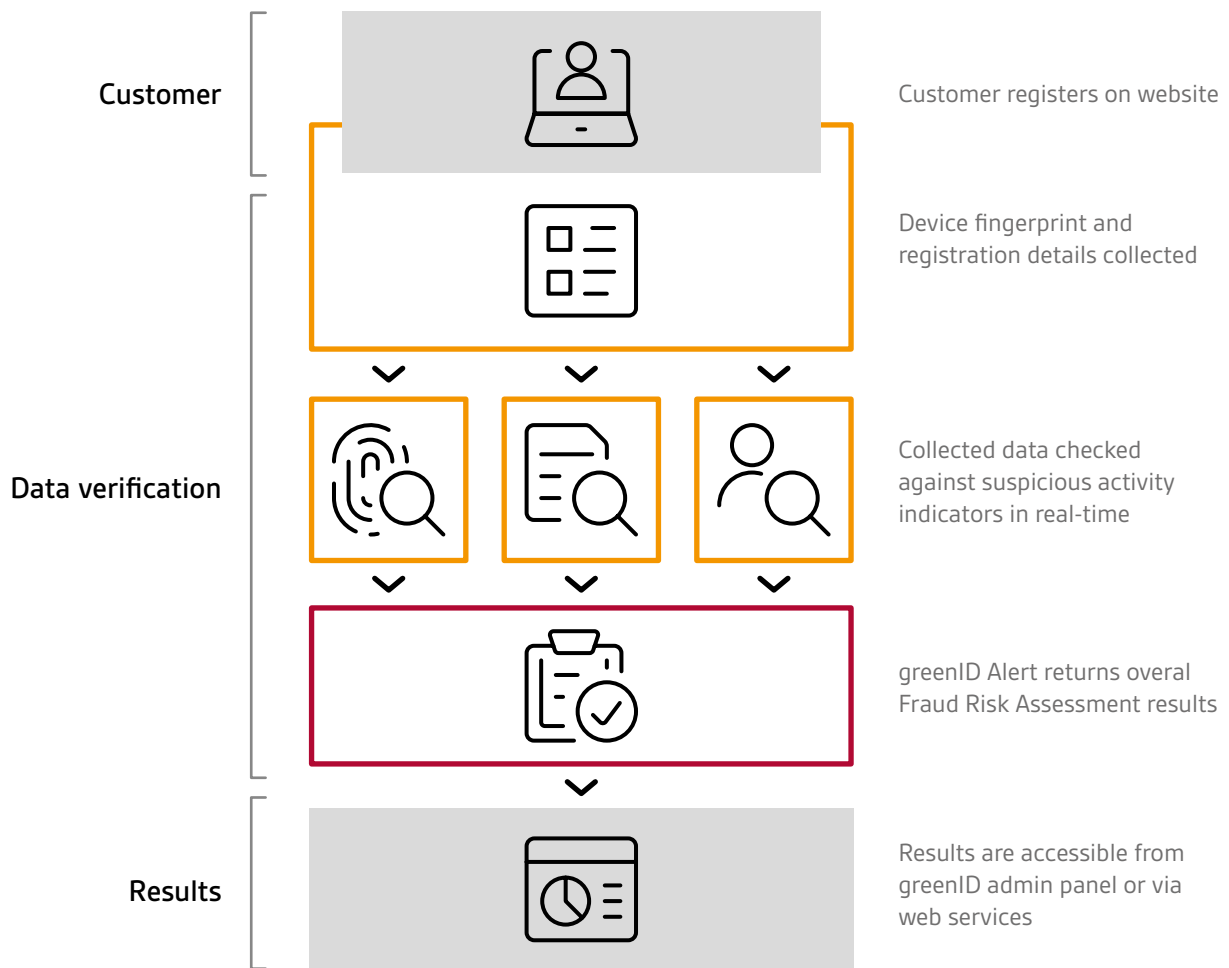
Customer

Customer registers on website

Device fingerprint and registration details collected

Data verification

Collected data checked against suspicious activity indicators in real-time

greenID Alert returns overal Fraud Risk Assessment results

Results

Results are accessible from greenID admin panel or via web services